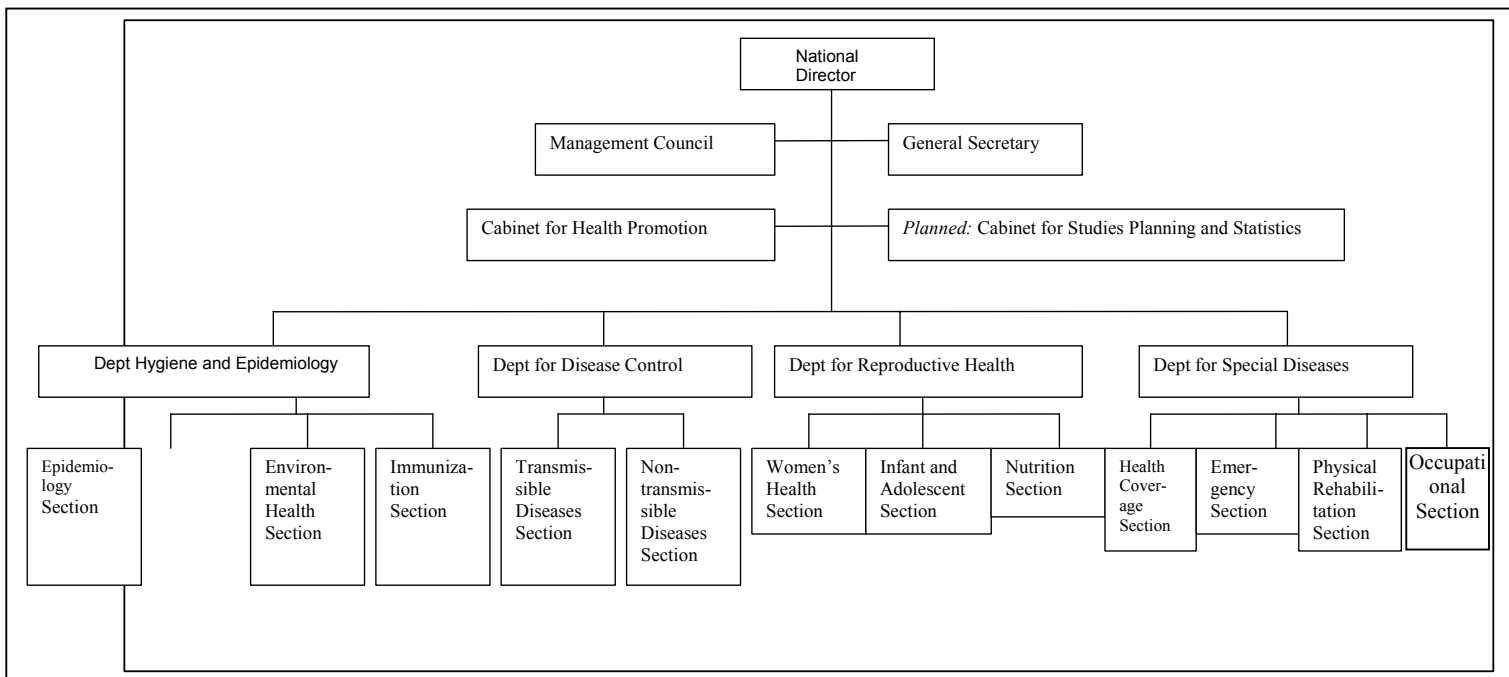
National Director

Management Council

General Secretary

Cabinet for Health Promotion

*Planned:* Cabinet for Studies Planning and Statistics

Dept Hygiene and Epidemiology

Dept for Disease Control

Dept for Reproductive Health

Dept for Special Diseases

Epidemiology Section

Environmental Health Section

Immunization Section

Transmissible Diseases Section

Nontransmissible Diseases Section

Women's Health Section

Infant and Adolescent Section

Nutrition Section

Health Coverage Section

Emergency Section

Physical Rehabilitation Section

Occupational Section